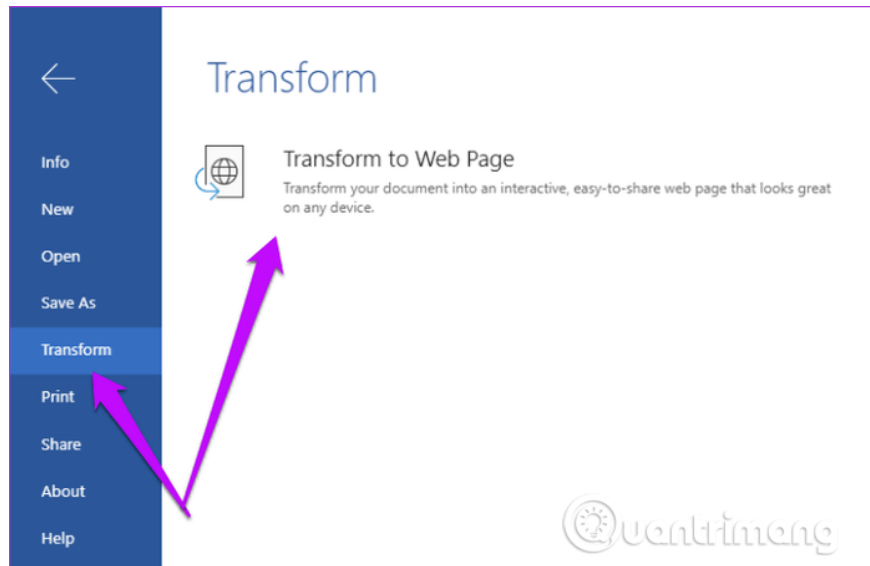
Info
New
Open
Save As
Transform
Print
Share
About
Help

Transform

Transform to Web Page
Transform your document into an interactive, easy-to-share web page that looks great on any device.

Quantrimang